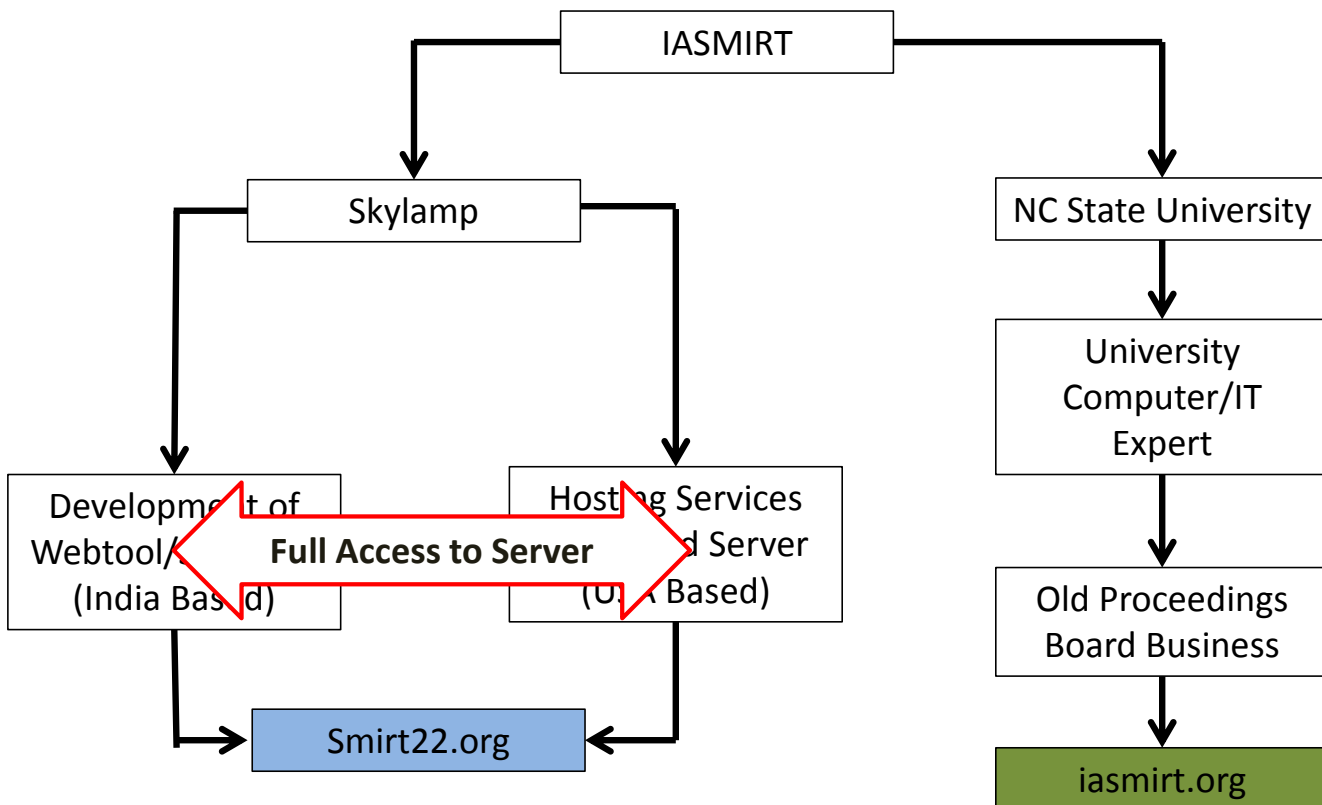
IASMIRT

Skylamp

NC State University

University Computer/IT Expert

Developme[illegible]t of Webtool/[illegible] (India Bas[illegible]d)

Full Access to Server

Hos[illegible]g Services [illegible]d Server (U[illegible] Based)

Old Proceedings Board Business

Smirt22.org

iasmirt.org